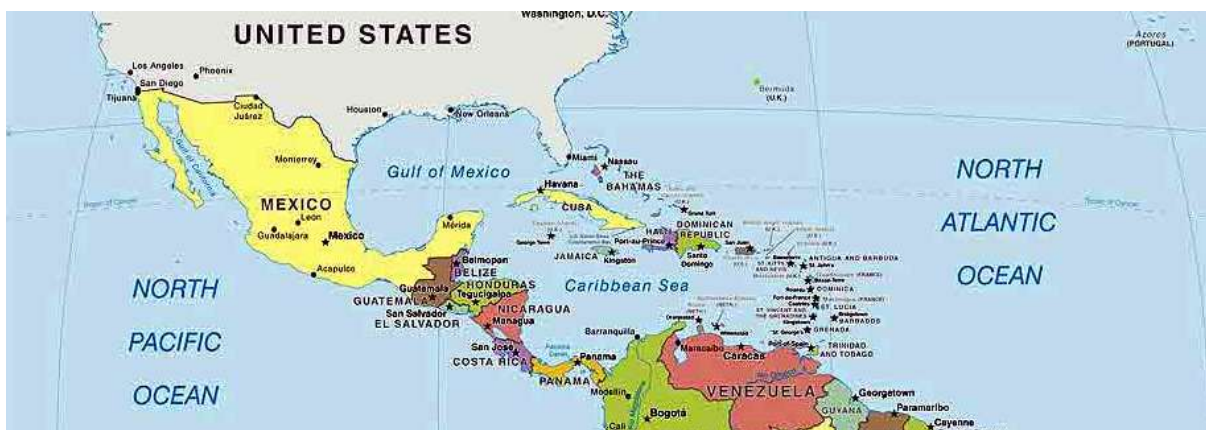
Washington, D.C.
UNITED STATES
Azores (PORTUGAL)
Los Angeles
Phoenix
San Diego
Tijuana
Ciudad Juárez
Houston
New Orleans
Bermuda (U.K.)
Monterrey
Gulf of Mexico
Miami
Nassau
THE BAHAMAS
NORTH
ATLANTIC
OCEAN
MEXICO
León
Guadalajara
Mexico
Havana
CUBA
HAITI
DOMINICAN REPUBLIC
Mérida
Port-au-Prince
San Juan
Santo Domingo
JAMAICA
Kingston
ANTIGUA AND BARBUDA
ST. KITTS AND NEVIS
Acapulco
Belmopan
BELIZE
DOMINICA
NORTH
HONDURAS
Caribbean Sea
GUATEMALA
Guatemala
Tegucigalpa
ST. LUCIA
San Salvador
EL SALVADOR
NICARAGUA
Managua
ST. VINCENT AND THE GRENADINES
BARBADOS
GRENADA
PACIFIC
Barranquilla
San José
COSTA RICA
Panama
Maracaibo
Caracas
Port-of-Spain
TRINIDAD AND TOBAGO
OCEAN
PANAMA
Medellín
Bogotá
VENEZUELA
Georgetown
GUYANA
Paramaribo
Cayenne
Cali